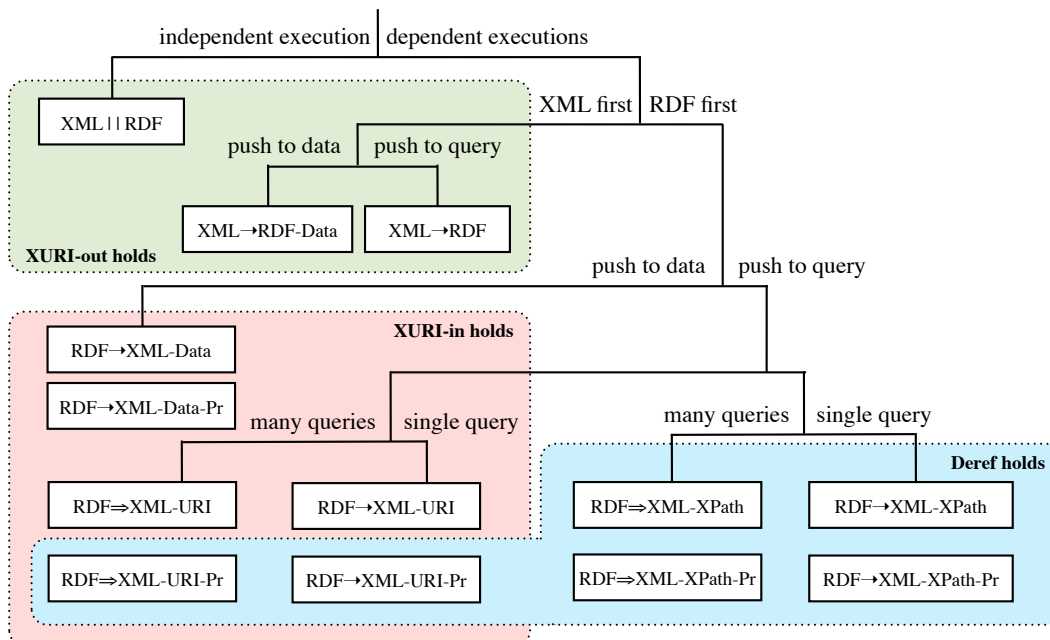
independent execution
dependent executions
XML || RDF
XML first
RDF first
push to data
push to query
XML→RDF-Data
XML→RDF
XURI-out holds
push to data
push to query
XURI-in holds
RDF→XML-Data
RDF→XML-Data-Pr
many queries
single query
many queries
single query
Deref holds
RDF⇒XML-URI
RDF→XML-URI
RDF⇒XML-XPath
RDF→XML-XPath
RDF⇒XML-URI-Pr
RDF→XML-URI-Pr
RDF⇒XML-XPath-Pr
RDF→XML-XPath-Pr